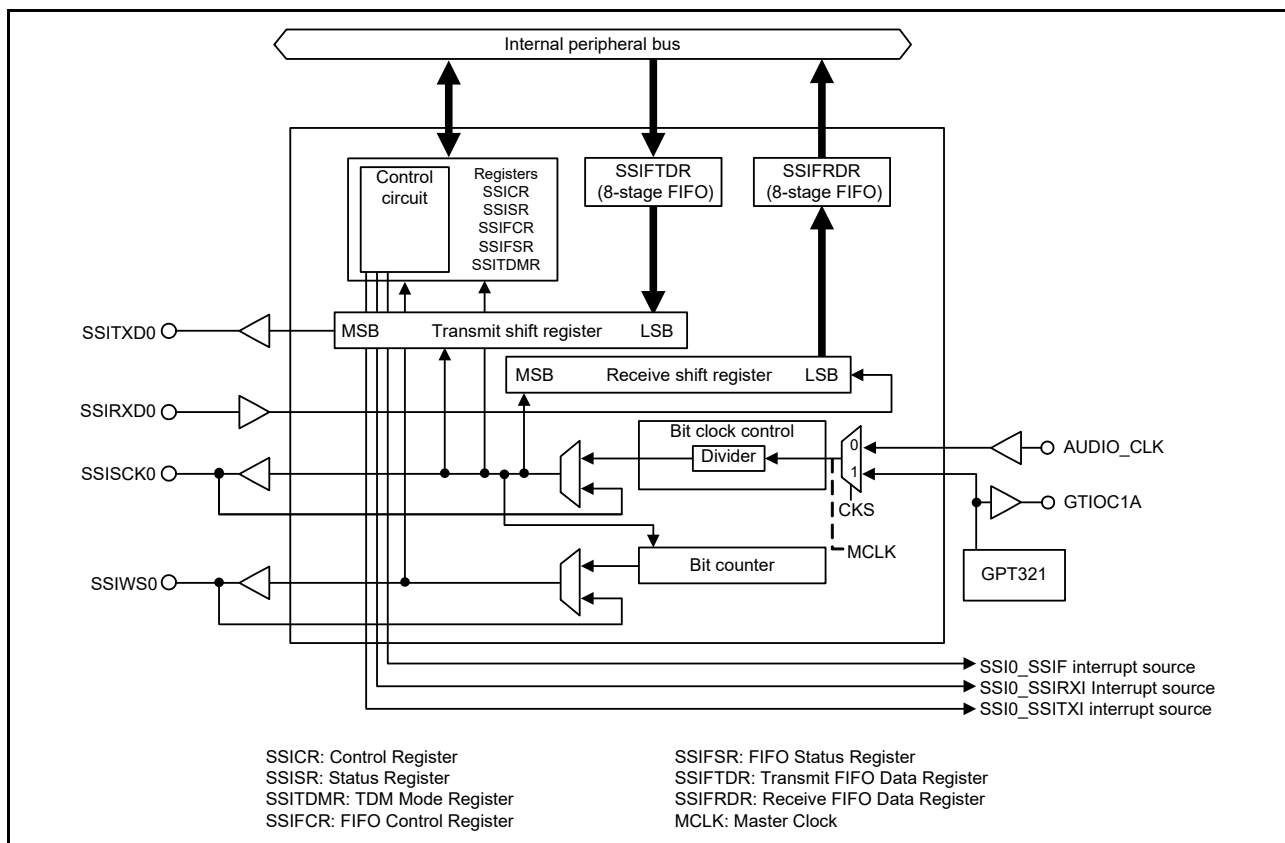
Internal peripheral bus

Control circuit

Registers
SSICR
SSISR
SSIFCR
SSIFSR
SSITDMR

SSIFTDR
(8-stage FIFO)

SSIFRDR
(8-stage FIFO)

SSITXD0

MSB Transmit shift register LSB

MSB Receive shift register LSB

SSIRXD0

Bit clock control

Divider

0
1

AUDIO_CLK

SSISCK0

CKS

GTIOC1A

Bit counter

MCLK

SSIWS0

GPT321

SSI0_SSIF interrupt source
SSI0_SSIRXI Interrupt source
SSI0_SSITXI interrupt source

SSICR: Control Register
SSISR: Status Register
SSITDMR: TDM Mode Register
SSIFCR: FIFO Control Register

SSIFSR: FIFO Status Register
SSIFTDR: Transmit FIFO Data Register
SSIFRDR: Receive FIFO Data Register
MCLK: Master Clock